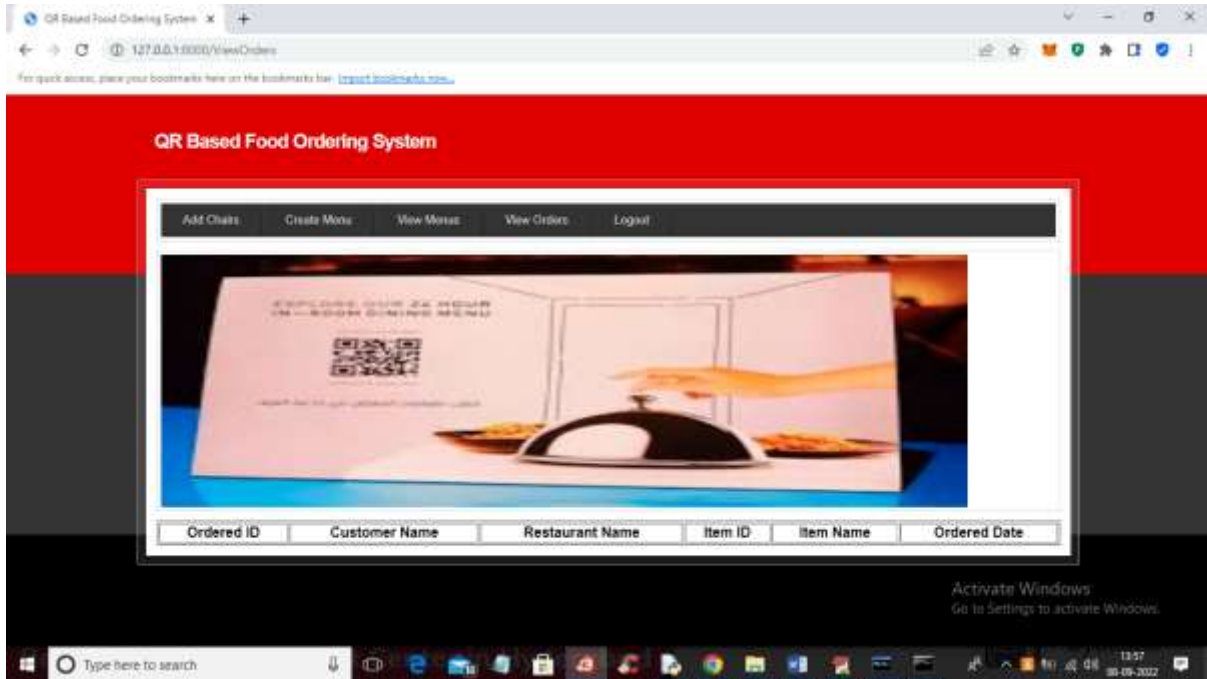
QR Based Food Ordering System ×

127.0.0.1:8000/ViewOrders

For quick access, place your bookmarks here on the bookmarks bar. Import bookmarks now...

QR Based Food Ordering System

Add Chairs Create Menu View Menus View Orders Logout

EXPLORE OUR 24 HOUR IN-ROOM DINING MENU

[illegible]

| Ordered ID | Customer Name | Restaurant Name | Item ID | Item Name | Ordered Date |
|---|---|---|---|---|---|

Activate Windows
Go to Settings to activate Windows.

Type here to search

13:57
30-09-2022